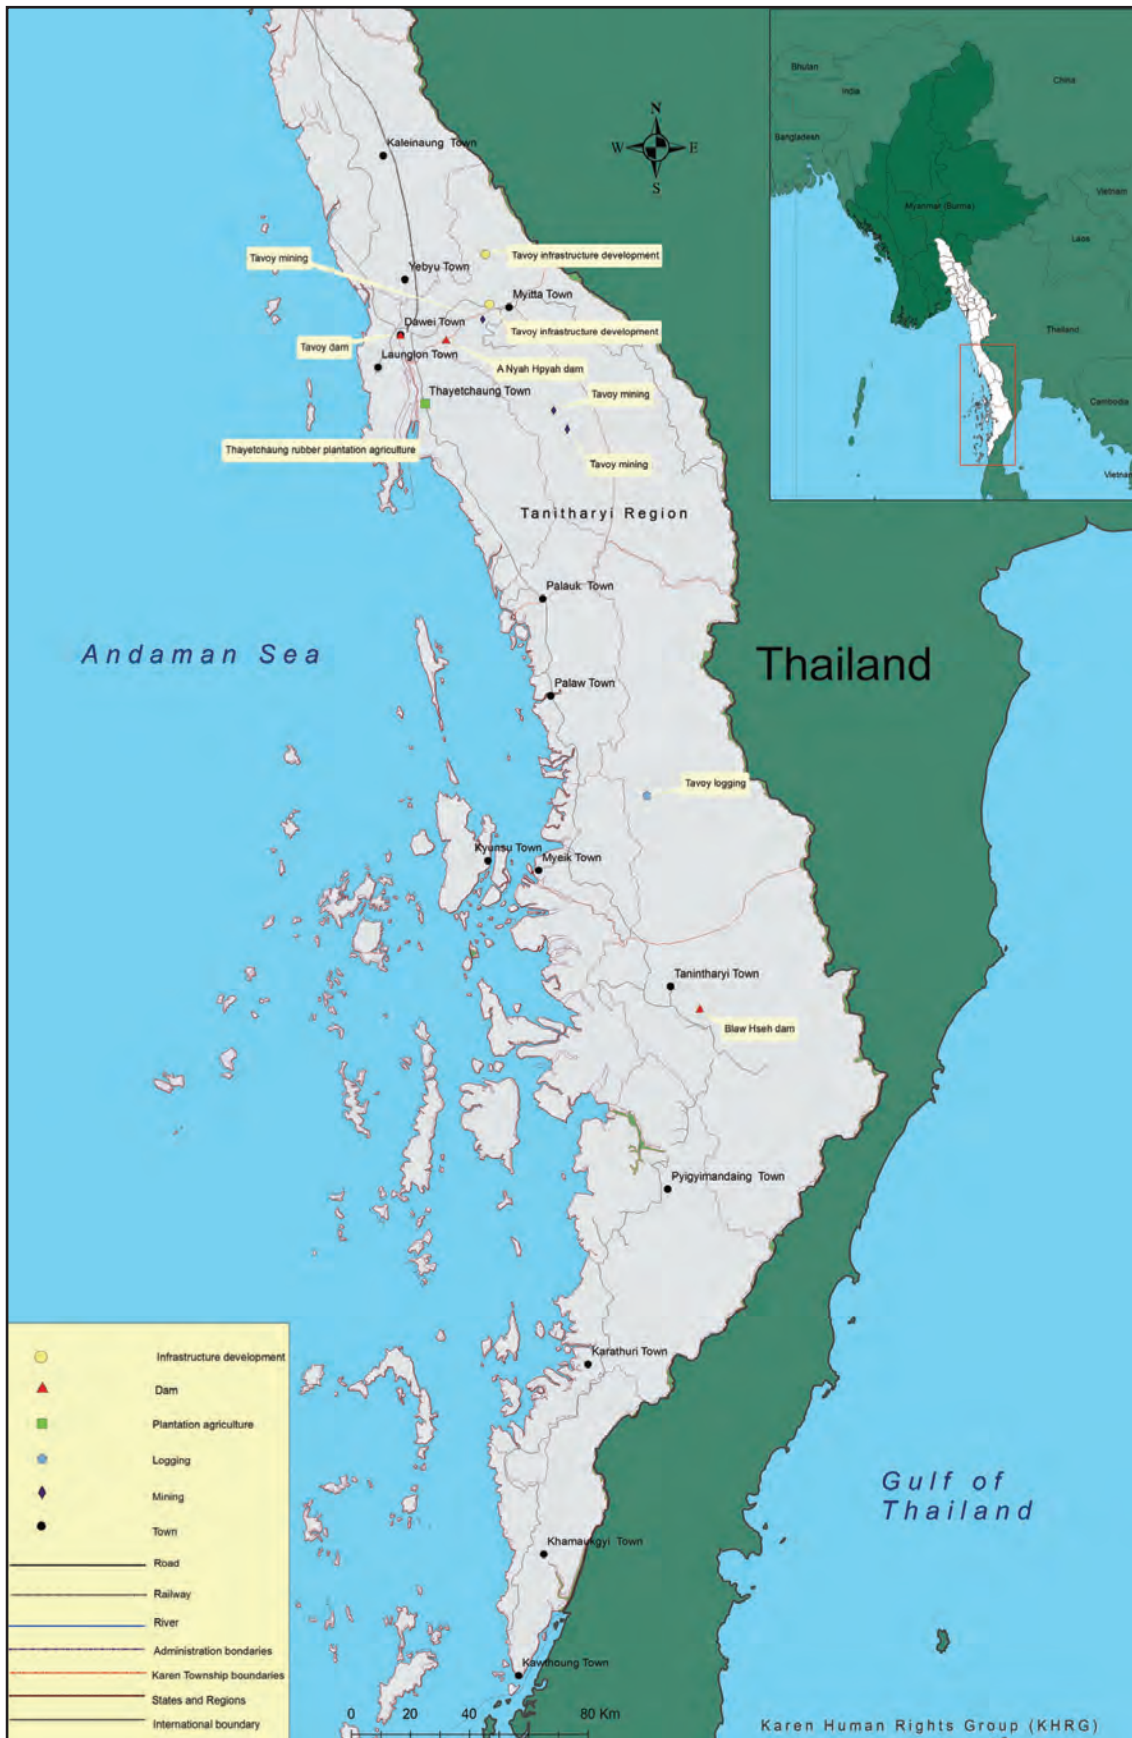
N
W
E
S

Bhutan
India
China
Bangladesh
Myanmar (Burma)
Vietnam
Laos
Thailand
Cambodia
Vietnam

Kaleinaung Town
Tavoy infrastructure development
Tavoy mining
Yebyu Town
Myitta Town
Dawei Town
Tavoy infrastructure development
Tavoy dam
Launglon Town
A Nyah Hpyah dam
Thayetchaung Town
Tavoy mining
Thayetchaung rubber plantation agriculture
Tavoy mining
Tanitharyi Region
Palauk Town
Andaman Sea
Thailand
Palaw Town
Tavoy logging
Kyunsu Town
Myeik Town
Tanintharyi Town
Blaw Hseh dam
Pyigyimandaing Town
Karathuri Town
Gulf of Thailand
Khamaukgyi Town
Kawthoung Town

Infrastructure development
Dam
Plantation agriculture
Logging
Mining
Town
Road
Railway
River
Administration bondaries
Karen Township boundaries
States and Regions
International boundary

0 20 40 80 Km

Karen Human Rights Group (KHRG)